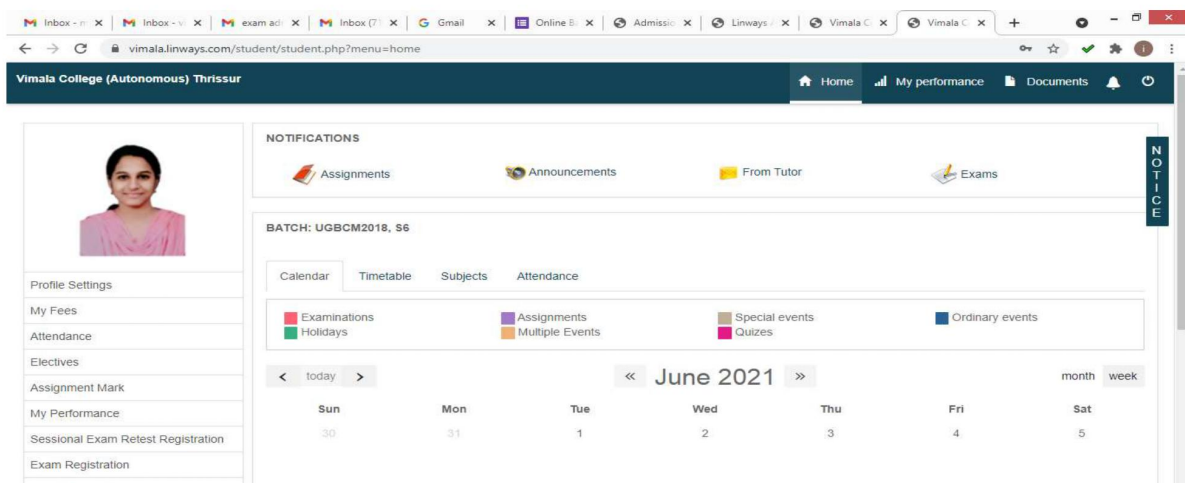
M Inbox - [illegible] × | M Inbox - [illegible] × | M exam ad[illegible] × | M Inbox (7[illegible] × | G Gmail × | Online B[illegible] × | Admissio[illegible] × | Linways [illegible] × | Vimala C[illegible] × | Vimala C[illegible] × | +

vimala.linways.com/student/student.php?menu=home

Vimala College (Autonomous) Thrissur

Home  My performance  Documents

NOTICE

NOTIFICATIONS

Assignments  Announcements  From Tutor  Exams

BATCH: UGBCM2018, S6

Calendar  Timetable  Subjects  Attendance

Examinations  Assignments  Special events  Ordinary events
Holidays  Multiple Events  Quizes

< today >  « June 2021 »  month week

| Sun | Mon | Tue | Wed | Thu | Fri | Sat |
|---|---|---|---|---|---|---|
| 30 | 31 | 1 | 2 | 3 | 4 | 5 |

Profile Settings
My Fees
Attendance
Electives
Assignment Mark
My Performance
Sessional Exam Retest Registration
Exam Registration